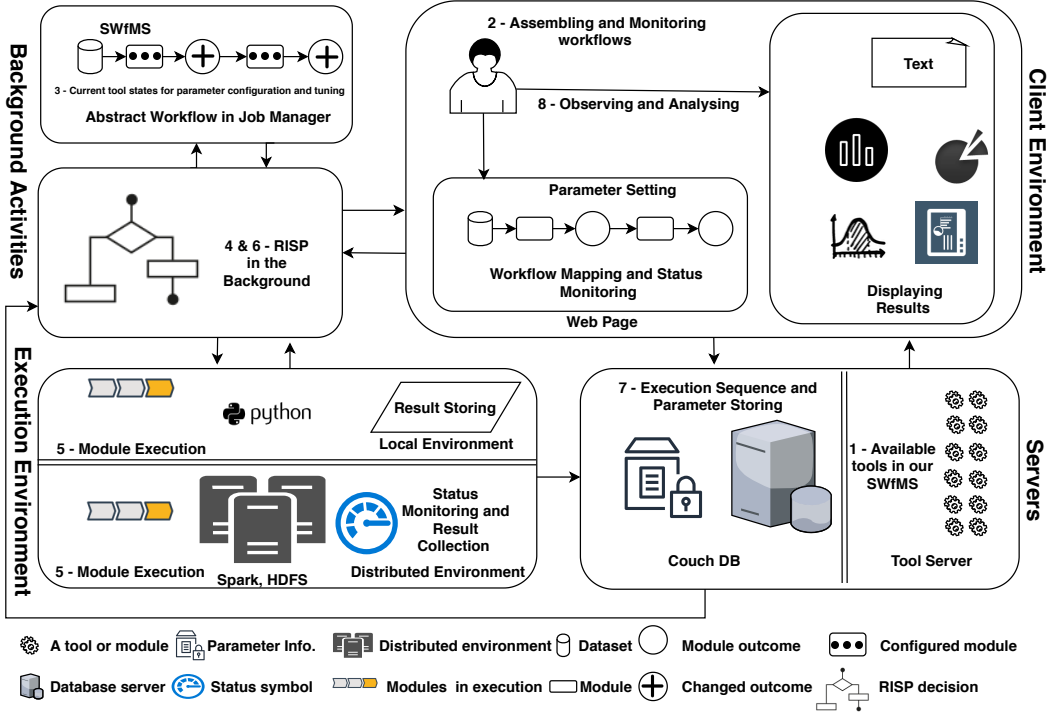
Background Activities

SWfMS

3 - Current tool states for parameter configuration and tuning

Abstract Workflow in Job Manager

4 & 6 - RISP in the Background

2 - Assembling and Monitoring workflows

8 - Observing and Analysing

Parameter Setting

Workflow Mapping and Status Monitoring

Web Page

Text

Displaying Results

Client Environment

Execution Environment

python

Result Storing

5 - Module Execution

Local Environment

5 - Module Execution

Spark, HDFS

Status Monitoring and Result Collection

Distributed Environment

7 - Execution Sequence and Parameter Storing

Couch DB

1 - Available tools in our SWfMS

Tool Server

Servers

A tool or module Parameter Info. Distributed environment Dataset Module outcome Configured module

Database server Status symbol Modules in execution Module Changed outcome RISP decision